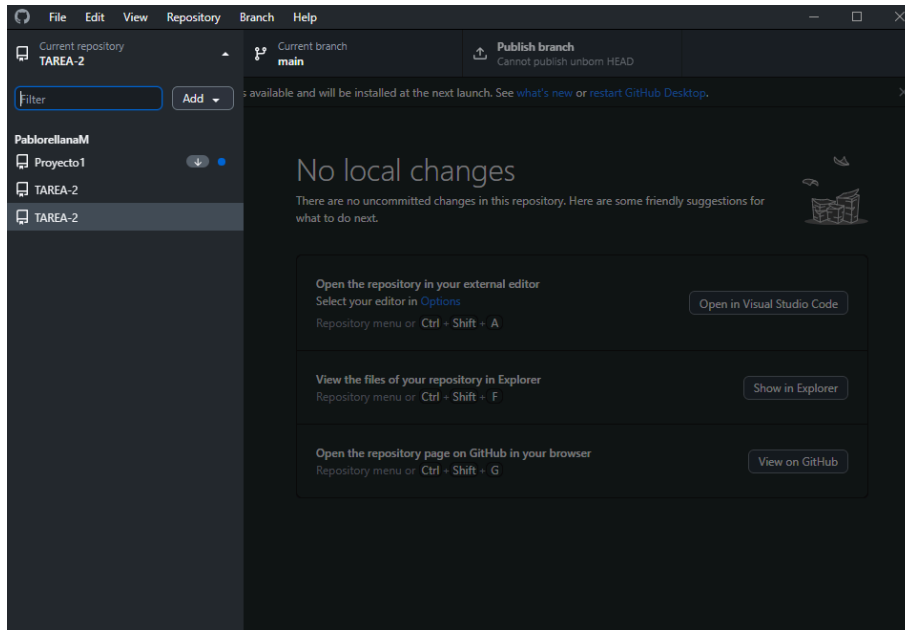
File Edit View Repository Branch Help

Current repository
TAREA-2

Current branch
main

Publish branch
Cannot publish unborn HEAD

Filter

Add

s available and will be installed at the next launch. See what's new or restart GitHub Desktop.

PablorellanaM

Proyecto1

TAREA-2

TAREA-2

No local changes

There are no uncommitted changes in this repository. Here are some friendly suggestions for what to do next.

Open the repository in your external editor
Select your editor in Options
Repository menu or Ctrl + Shift + A

Open in Visual Studio Code

View the files of your repository in Explorer
Repository menu or Ctrl + Shift + F

Show in Explorer

Open the repository page on GitHub in your browser
Repository menu or Ctrl + Shift + G

View on GitHub